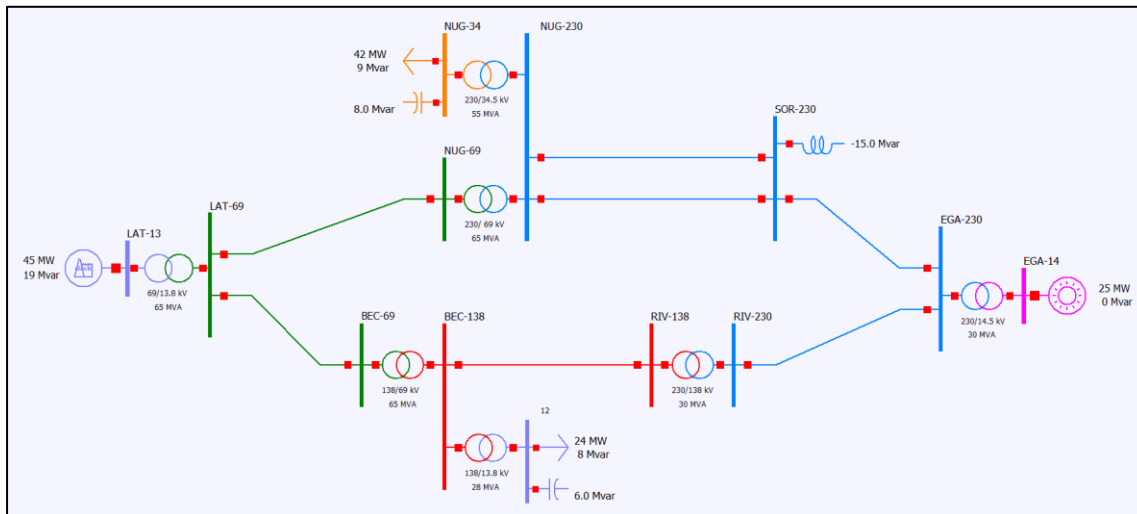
NUG-34

NUG-230

42 MW
9 Mvar

8.0 Mvar

230/34.5 kV
55 MVA

SOR-230

-15.0 Mvar

NUG-69

230/ 69 kV
65 MVA

LAT-69

LAT-13

45 MW
19 Mvar

69/13.8 kV
65 MVA

EGA-230

EGA-14

25 MW
0 Mvar

230/14.5 kV
30 MVA

BEC-69

BEC-138

RIV-138

RIV-230

138/69 kV
65 MVA

230/138 kV
30 MVA

12

24 MW
8 Mvar

138/13.8 kV
28 MVA

6.0 Mvar